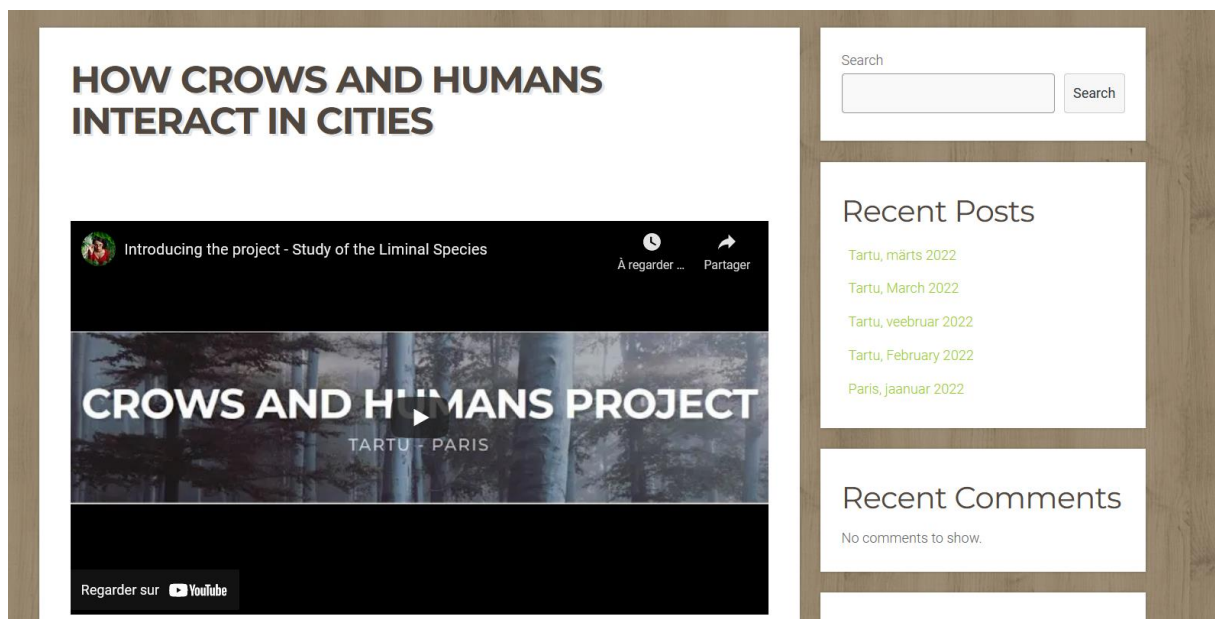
HOW CROWS AND HUMANS INTERACT IN CITIES

Introducing the project - Study of the Liminal Species

À regarder ...

Partager

CROWS AND H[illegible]MANS PROJECT

TARTU - PARIS

Regarder sur YouTube

Search

Search

Recent Posts

Tartu, märts 2022

Tartu, March 2022

Tartu, veebruar 2022

Tartu, February 2022

Paris, jaanuar 2022

Recent Comments

No comments to show.